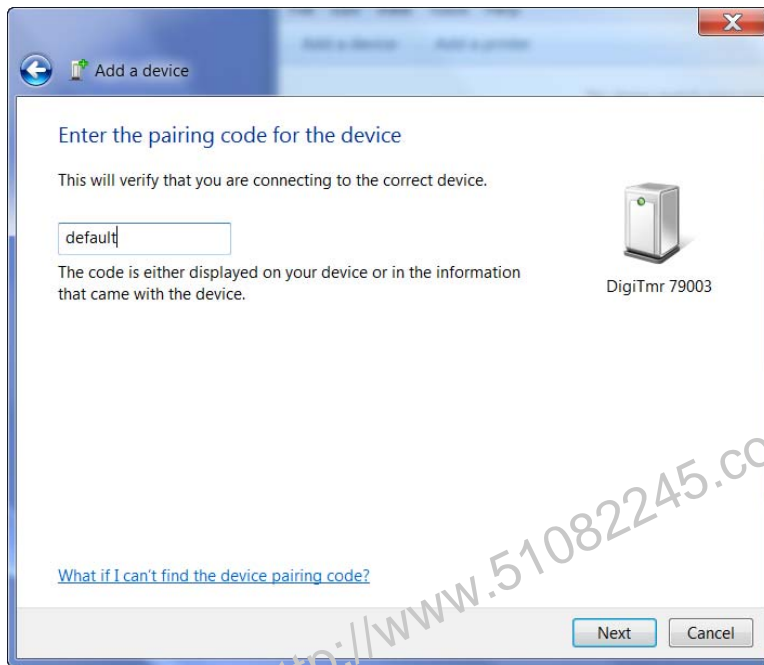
Add a device

Enter the pairing code for the device

This will verify that you are connecting to the correct device.

default

The code is either displayed on your device or in the information that came with the device.

DigiTmr 79003

What if I can't find the device pairing code?

Next
Cancel

http://www.51082245.co